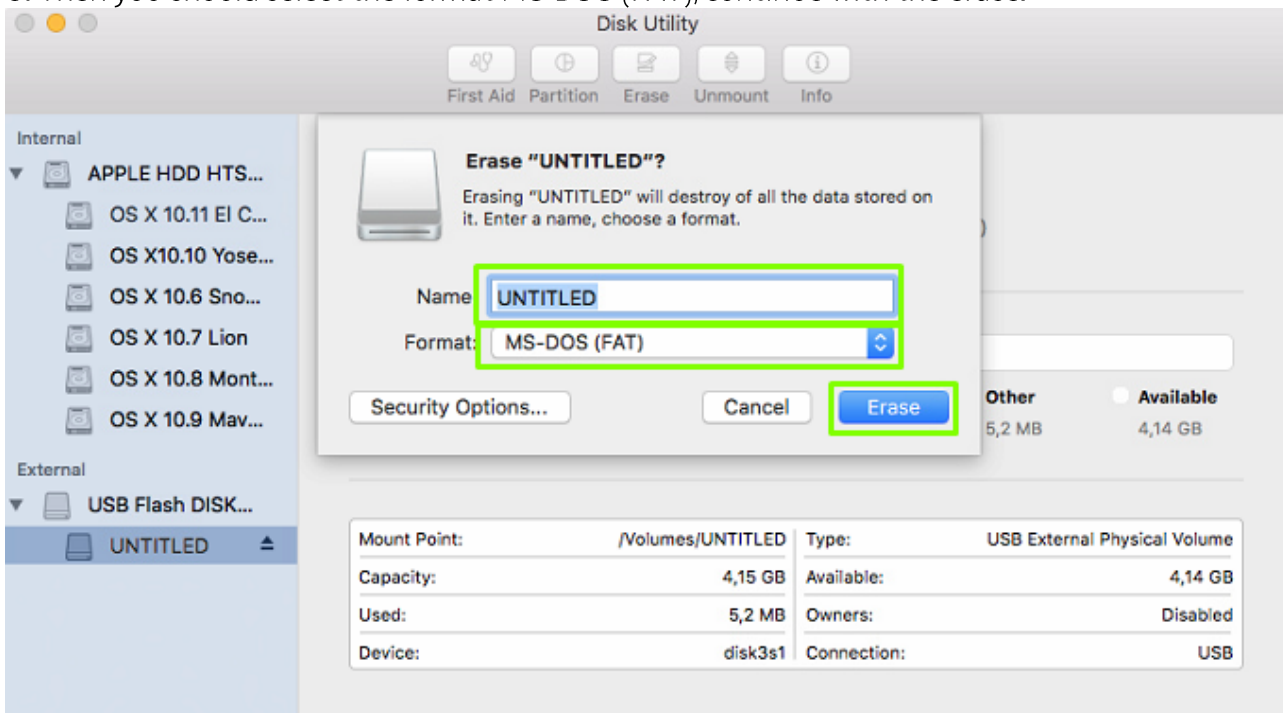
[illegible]

Disk Utility

First Aid Partition Erase Unmount Info

Internal

APPLE HDD HTS...

OS X 10.11 El C...

OS X10.10 Yose...

OS X 10.6 Sno...

OS X 10.7 Lion

OS X 10.8 Mont...

OS X 10.9 Mav...

External

USB Flash DISK...

UNTITLED

Erase "UNTITLED"?

Erasing "UNTITLED" will destroy of all the data stored on it. Enter a name, choose a format.

Name UNTITLED

Format: MS-DOS (FAT)

Security Options...

Cancel

Erase

Other
5,2 MB

Available
4,14 GB

| Mount Point: | /Volumes/UNTITLED | Type: | USB External Physical Volume |
|---|---|---|---|
| Capacity: | 4,15 GB | Available: | 4,14 GB |
| Used: | 5,2 MB | Owners: | Disabled |
| Device: | disk3s1 | Connection: | USB |